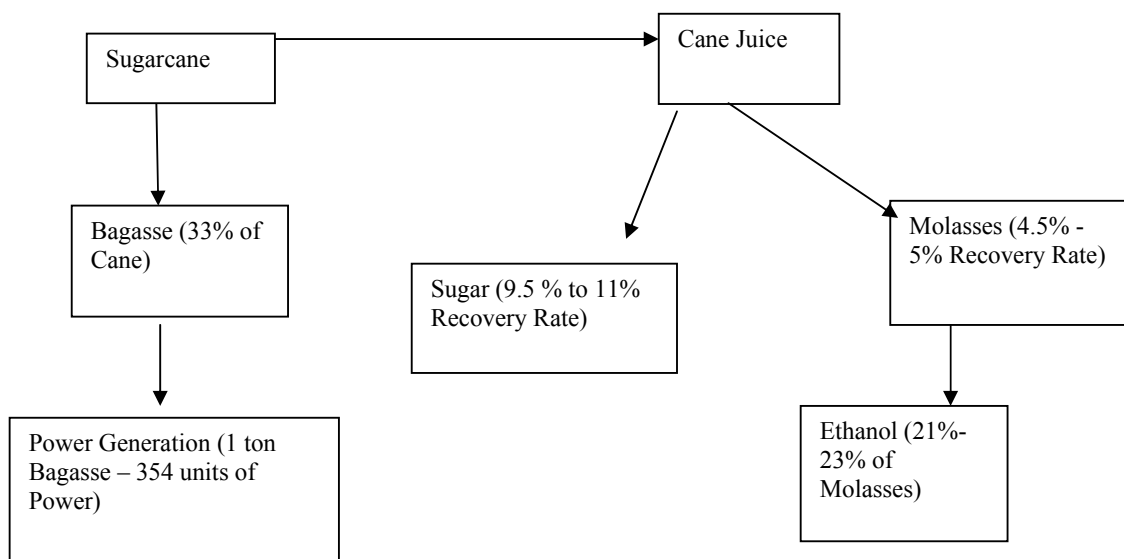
Sugarcane

Cane Juice

Bagasse (33% of Cane)

Sugar (9.5 % to 11% Recovery Rate)

Molasses (4.5% - 5% Recovery Rate)

Power Generation (1 ton Bagasse – 354 units of Power)

Ethanol (21%-23% of Molasses)